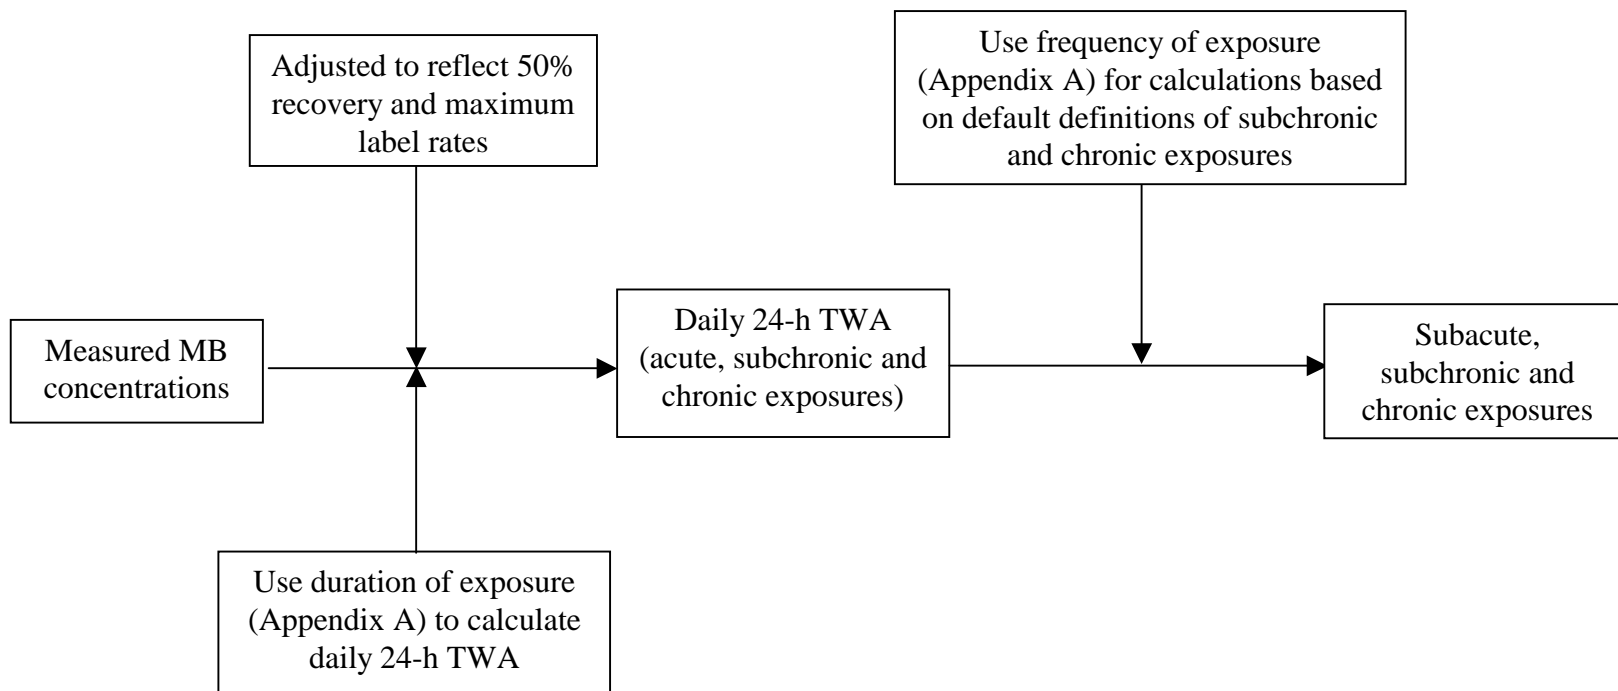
Adjusted to reflect 50% recovery and maximum label rates

Use frequency of exposure (Appendix A) for calculations based on default definitions of subchronic and chronic exposures

Measured MB concentrations

Daily 24-h TWA (acute, subchronic and chronic exposures)

Subacute, subchronic and chronic exposures

Use duration of exposure (Appendix A) to calculate daily 24-h TWA